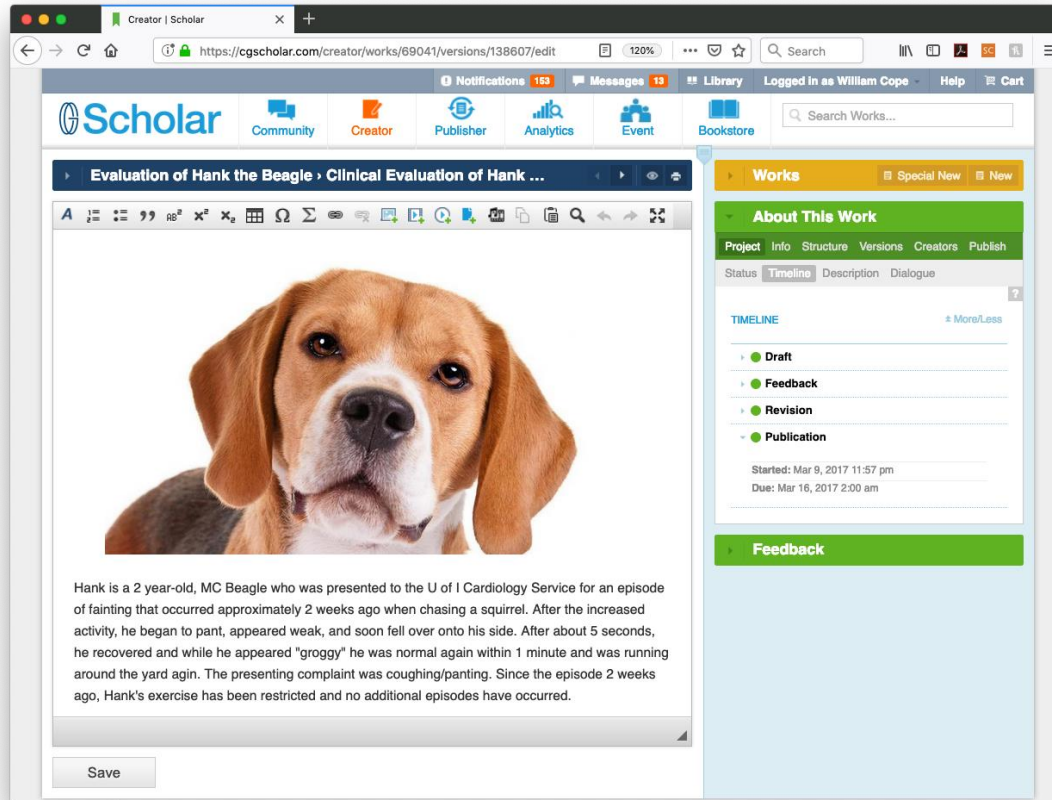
Creator | Scholar

https://cgscholar.com/creator/works/69041/versions/138607/edit

120%

Search

Notifications 153 Messages 13 Library Logged in as William Cope Help Cart

Scholar

Community Creator Publisher Analytics Event Bookstore

Search Works...

Evaluation of Hank the Beagle › Clinical Evaluation of Hank ...

Works Special New New

About This Work

Project Info Structure Versions Creators Publish

Status Timeline Description Dialogue

?

TIMELINE

More/Less

Draft

Feedback

Revision

Publication

Started: Mar 9, 2017 11:57 pm

Due: Mar 16, 2017 2:00 am

Feedback

Hank is a 2 year-old, MC Beagle who was presented to the U of I Cardiology Service for an episode of fainting that occurred approximately 2 weeks ago when chasing a squirrel. After the increased activity, he began to pant, appeared weak, and soon fell over onto his side. After about 5 seconds, he recovered and while he appeared "groggy" he was normal again within 1 minute and was running around the yard agin. The presenting complaint was coughing/panting. Since the episode 2 weeks ago, Hank's exercise has been restricted and no additional episodes have occurred.

Save